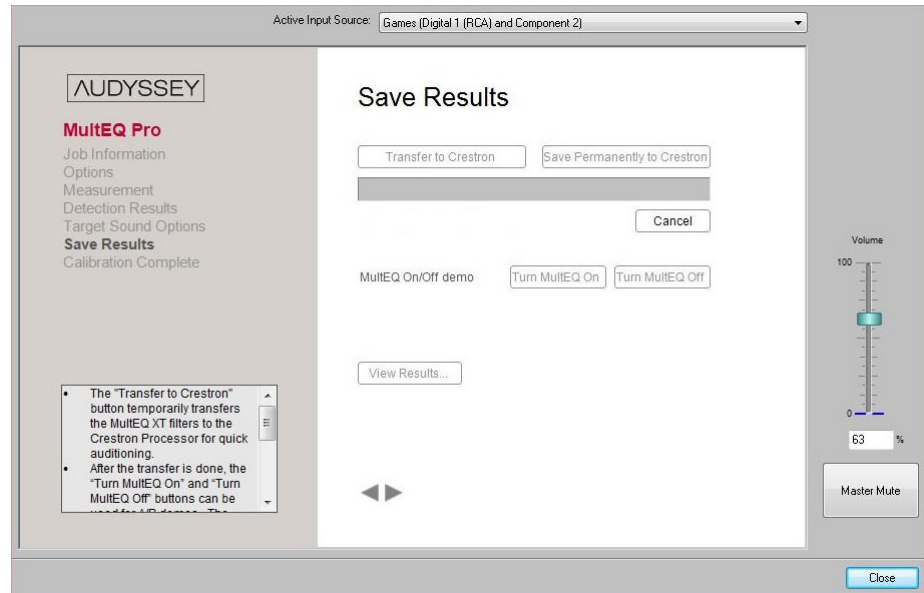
Active Input Source: Games (Digital 1 (RCA) and Component 2)

AUDYSSEY

MultEQ Pro
Job Information
Options
Measurement
Detection Results
Target Sound Options
Save Results
Calibration Complete

- The "Transfer to Crestron" button temporarily transfers the MultEQ XT filters to the Crestron Processor for quick auditioning.
- After the transfer is done, the "Turn MultEQ On" and "Turn MultEQ Off" buttons can be used for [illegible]

Save Results

Transfer to Crestron
Save Permanently to Crestron

Cancel

MultEQ On/Off demo
Turn MultEQ On
Turn MultEQ Off

View Results...

Volume
100
0
63 %

Master Mute

Close